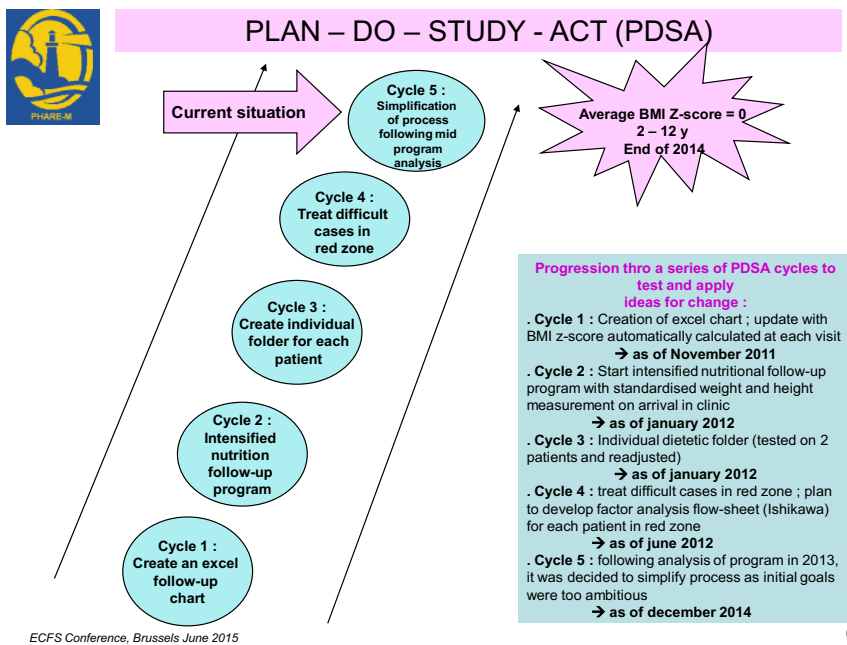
PHARE-M

PLAN – DO – STUDY - ACT (PDSA)

Current situation

Cycle 5 : Simplification of process following mid program analysis

Average BMI Z-score = 0
2 – 12 y
End of 2014

Cycle 4 : Treat difficult cases in red zone

Cycle 3 : Create individual folder for each patient

Cycle 2 : Intensified nutrition follow-up program

Cycle 1 : Create an excel follow-up chart

Progression thro a series of PDSA cycles to test and apply ideas for change :

. Cycle 1 : Creation of excel chart ; update with BMI z-score automatically calculated at each visit
→ as of November 2011

. Cycle 2 : Start intensified nutritional follow-up program with standardised weight and height measurement on arrival in clinic
→ as of january 2012

. Cycle 3 : Individual dietetic folder (tested on 2 patients and readjusted)
→ as of january 2012

. Cycle 4 : treat difficult cases in red zone ; plan to develop factor analysis flow-sheet (Ishikawa) for each patient in red zone
→ as of june 2012

. Cycle 5 : following analysis of program in 2013, it was decided to simplify process as initial goals were too ambitious
→ as of december 2014

ECFS Conference, Brussels June 2015